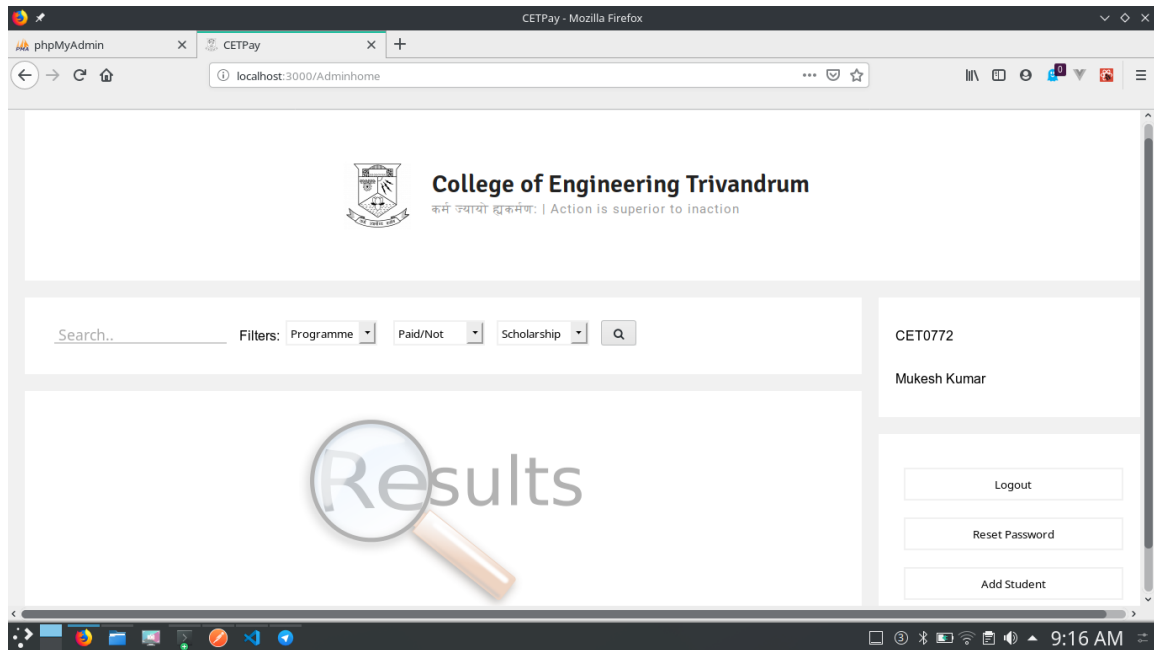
CETPay - Mozilla Firefox

phpMyAdmin
CETPay

localhost:3000/Adminhome

College of Engineering Trivandrum
कर्म ज्यायो ह्यकर्मण: | Action is superior to inaction

Search..
Filters: Programme
Paid/Not
Scholarship

CET0772

Mukesh Kumar

Results

Logout

Reset Password

Add Student

9:16 AM